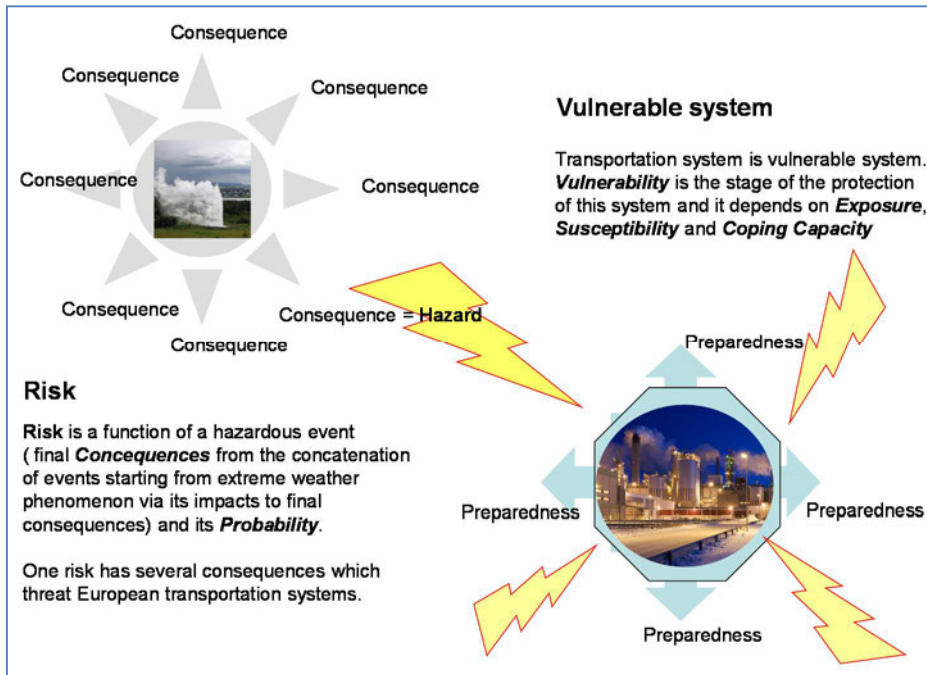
Consequence

Consequence

Consequence

Consequence

Consequence

Consequence

Consequence = Hazard

Consequence

Vulnerable system

Transportation system is vulnerable system. *Vulnerability* is the stage of the protection of this system and it depends on *Exposure*, *Susceptibility* and *Coping Capacity*

Risk

**Risk** is a function of a hazardous event ( final *Concequences* from the concatenation of events starting from extreme weather phenomenon via its impacts to final consequences) and its *Probability*.

One risk has several consequences which threat European transportation systems.

Preparedness

Preparedness

Preparedness

Preparedness